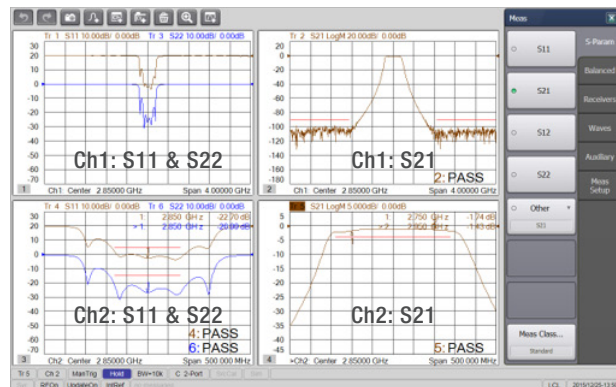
Tr 1 S11 10.00dB/ 0.00dB Tr 3 S22 10.00dB/ 0.00dB

30
20
10
0
-10
-20
-30
-40
-50
-60
-70

Ch1: S11 & S22

1 Ch1 Center 2.85000 GHz Span 4.00000 GHz

Tr 2 S21 LogM 20.000dB/ 0.00dB

20
0
-20
-40
-60
-80
-100
-120
-140
-160
-180

Ch1: S21

2: PASS

2 Ch1 Center 2.85000 GHz Span 4.00000 GHz

Tr 4 S11 10.00dB/ 0.00dB Tr 6 S22 10.00dB/ 0.00dB

1 2.850 GHz -22.70 dB
>1 2.850 GHz -20.00 dB

30
20
10
0
-10
-20
-30
-40
-50
-60
-70

Ch2: S11 & S22

4: PASS
6: PASS

3 Ch2 Center 2.85000 GHz Span 500.000 MHz

Tr 5 S21 LogM 5.000dB/ 0.00dB

1 2.750 GHz -1.74 dB
>2 2.950 GHz -1.43 dB

10
5
0
-5
-10
-15
-20
-25
-30
-35
-40

Ch2: S21

5: PASS

4 >Ch2 Center 2.85000 GHz Span 500.000 MHz

Tr 5 | Ch 2 | ManTrig | Hold | BW=10k | C 2-Port | RevCal | Smo
Ext | RFOn | UpdateOn | IntRef | LCL | 2015/12/25 13:

Meas
S11
S21
S12
S22
Other
S21
Meas Class...
Standard

S-Param
Balanced
Receivers
Waves
Auxiliary
Meas Setup